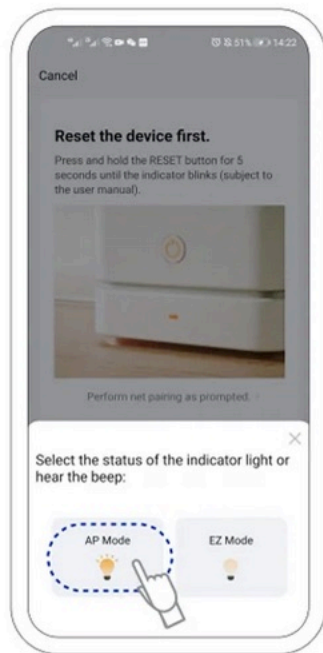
51% 14:22

Cancel

Reset the device first.

Press and hold the RESET button for 5 seconds until the indicator blinks (subject to the user manual).

Perform net pairing as prompted.

×

Select the status of the indicator light or hear the beep:

AP Mode

EZ Mode